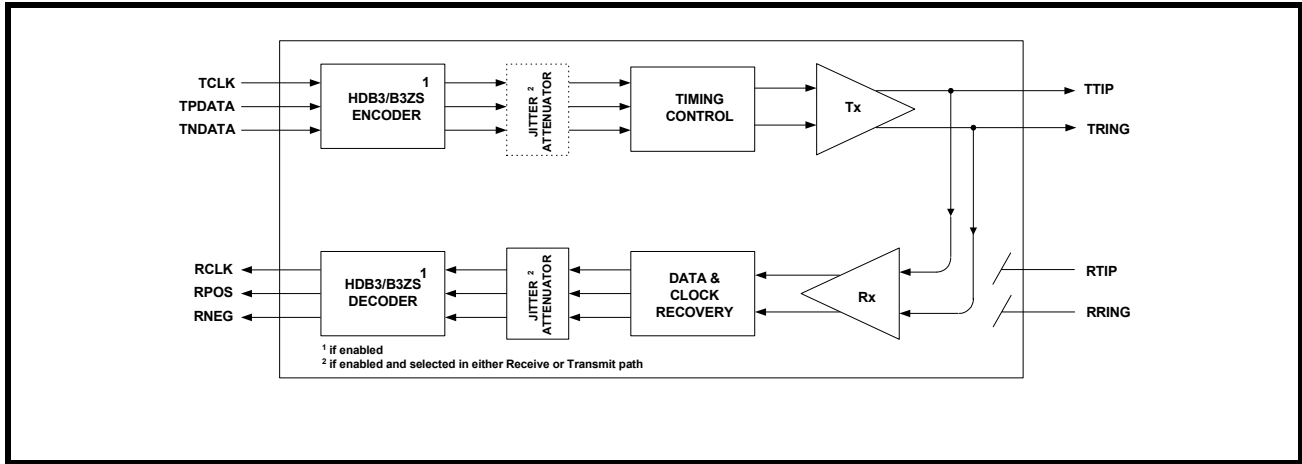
TCLK
TPDATA
TNDATA

HDB3/B3ZS$^1$ ENCODER

JITTER$^2$ ATTENUATOR

TIMING CONTROL

Tx

TTIP
TRING

RCLK
RPOS
RNEG

HDB3/B3ZS$^1$ DECODER

JITTER$^2$ ATTENUATOR

DATA & CLOCK RECOVERY

Rx

RTIP
RRING

$^1$ if enabled
$^2$ if enabled and selected in either Receive or Transmit path